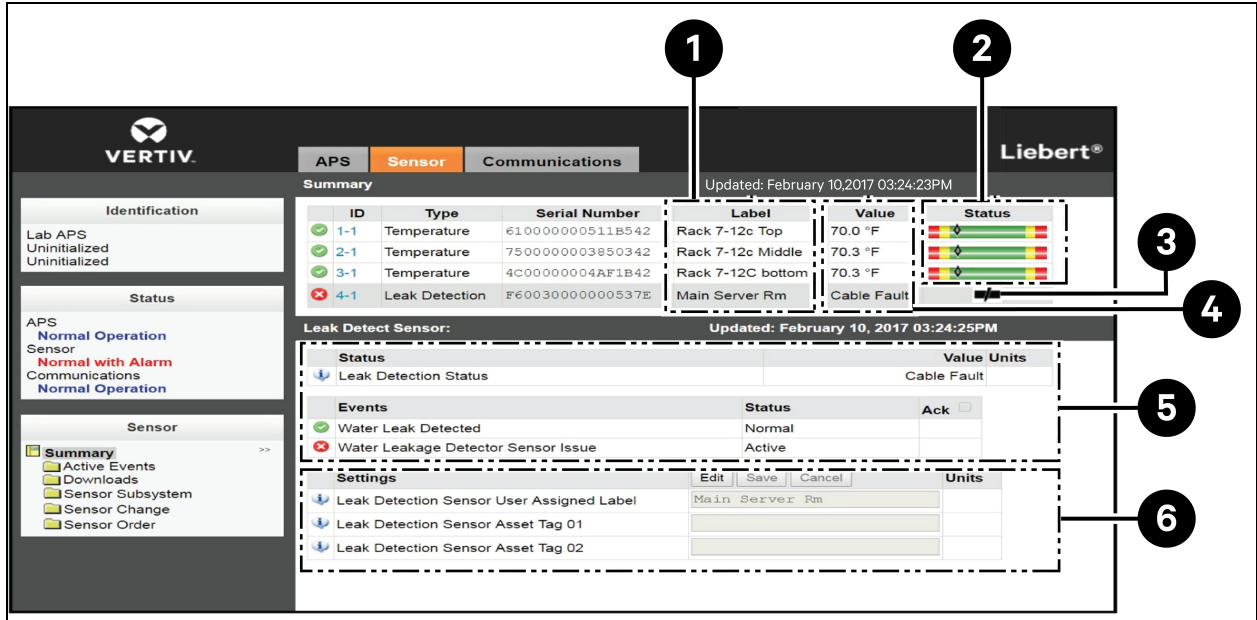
1
2
3
4
5
6

VERTIV.

APS Sensor Communications

Liebert®

Summary

Updated: February 10,2017 03:24:23PM

Identification

Lab APS
Uninitialized
Uninitialized

Status

APS
Normal Operation
Sensor
Normal with Alarm
Communications
Normal Operation

Sensor

Summary >>
Active Events
Downloads
Sensor Subsystem
Sensor Change
Sensor Order

| | ID | Type | Serial Number | Label | Value | Status |
|---|---|---|---|---|---|---|
| | 1-1 | Temperature | 610000000511B542 | Rack 7-12c Top | 70.0 °F | |
| | 2-1 | Temperature | 7500000003850342 | Rack 7-12c Middle | 70.3 °F | |
| | 3-1 | Temperature | 4C00000004AF1B42 | Rack 7-12C bottom | 70.3 °F | |
| | 4-1 | Leak Detection | F60030000000537E | Main Server Rm | Cable Fault | |

Leak Detect Sensor:

Updated: February 10, 2017 03:24:25PM

| | Status | Value | Units |
|---|---|---|---|
| | Leak Detection Status | Cable Fault | |

| | Events | Status | Ack |
|---|---|---|---|
| | Water Leak Detected | Normal | |
| | Water Leakage Detector Sensor Issue | Active | |

| | Settings | Edit Save Cancel | Units |
|---|---|---|---|
| | Leak Detection Sensor User Assigned Label | Main Server Rm | |
| | Leak Detection Sensor Asset Tag 01 | | |
| | Leak Detection Sensor Asset Tag 02 | | |